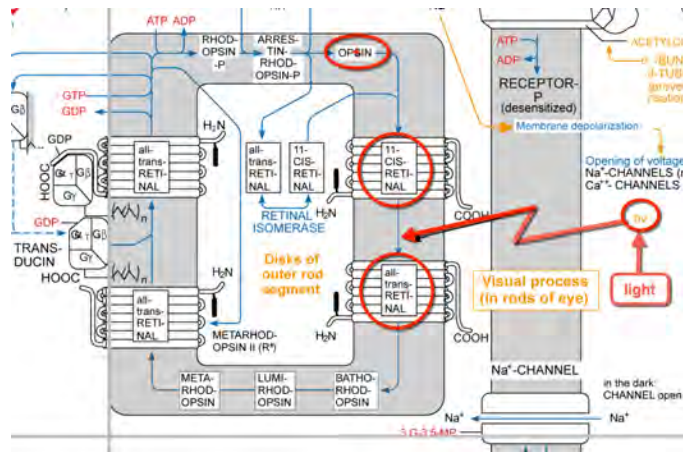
ATP ADP

RHOD-OPSIN -P

ARRES-TIN-RHOD-OPSIN-P

OPSIN

ATP

ADP

RECEPTOR-P (desensitized)

ACETYLCH

Membrane depolarization

Opening of voltage Na⁺-CHANNELS Ca²⁺-CHANNELS

GTP

GDP

Gβ

GDP

HOOC

Gα

Gβ

Gγ

all-trans-RETI-NAL

$H_2N$

all-trans-RETI-NAL

11-CIS-RETI-NAL

11-CIS-RETI-NAL

RETINAL ISOMERASE

$H_2N$

COOH

GDP

Gα

Gβ

Gγ

TRANS-DUCIN

HOOC

Disks of outer rod segment

hν

Visual process (in rods of eye)

light

all-trans-RETI-NAL

$H_2N$

all-trans-RETI-NAL

METARHOD-OPSIN II (R*)

$H_2N$

COOH

META-RHOD-OPSIN

LUMI-RHOD-OPSIN

BATHO-RHOD-OPSIN

Na⁺-CHANNEL

in the dark: CHANNEL open

Na⁺

Na⁺

3',5'-GMP